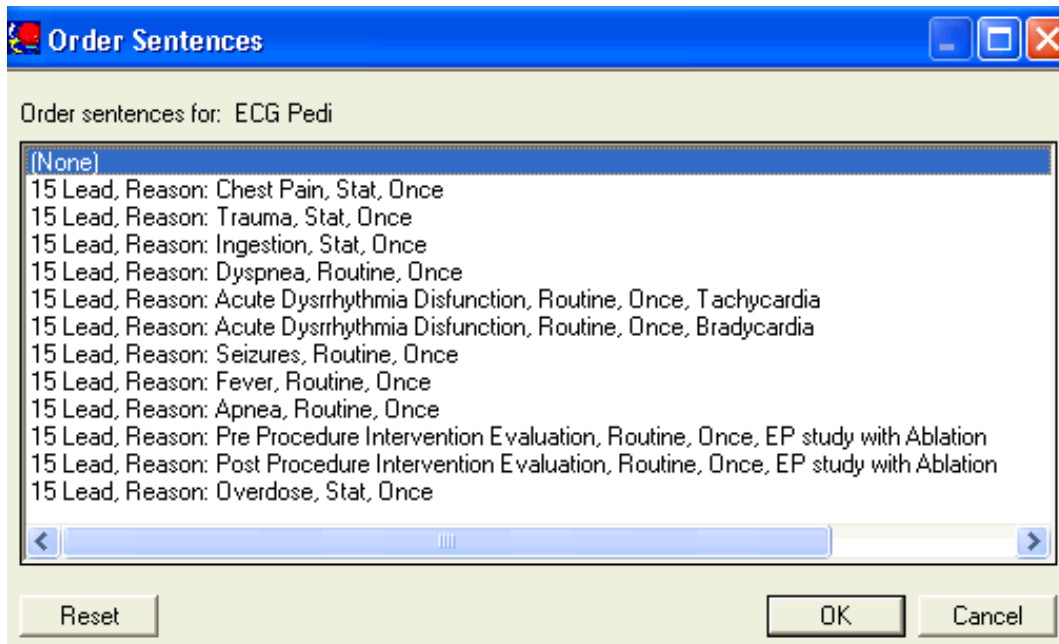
Order Sentences

Order sentences for: ECG Pedi

(None)
15 Lead, Reason: Chest Pain, Stat, Once
15 Lead, Reason: Trauma, Stat, Once
15 Lead, Reason: Ingestion, Stat, Once
15 Lead, Reason: Dyspnea, Routine, Once
15 Lead, Reason: Acute Dysrrhythmia Disfunction, Routine, Once, Tachycardia
15 Lead, Reason: Acute Dysrrhythmia Disfunction, Routine, Once, Bradycardia
15 Lead, Reason: Seizures, Routine, Once
15 Lead, Reason: Fever, Routine, Once
15 Lead, Reason: Apnea, Routine, Once
15 Lead, Reason: Pre Procedure Intervention Evaluation, Routine, Once, EP study with Ablation
15 Lead, Reason: Post Procedure Intervention Evaluation, Routine, Once, EP study with Ablation
15 Lead, Reason: Overdose, Stat, Once

Reset

OK

Cancel